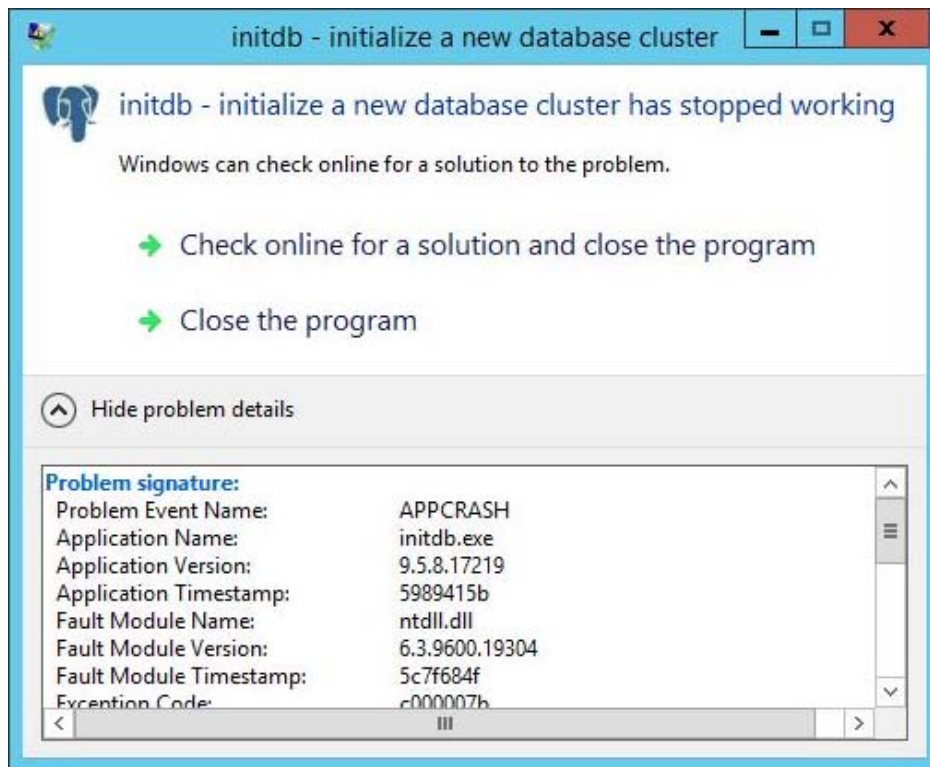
initdb - initialize a new database cluster

initdb - initialize a new database cluster has stopped working

Windows can check online for a solution to the problem.

Check online for a solution and close the program

Close the program

Hide problem details

Problem signature:

| | |
|---|---|
| Problem Event Name: | APPCRASH |
| Application Name: | initdb.exe |
| Application Version: | 9.5.8.17219 |
| Application Timestamp: | 5989415b |
| Fault Module Name: | ntdll.dll |
| Fault Module Version: | 6.3.9600.19304 |
| Fault Module Timestamp: | 5c7f684f |
| Exception Code: | c000007b |